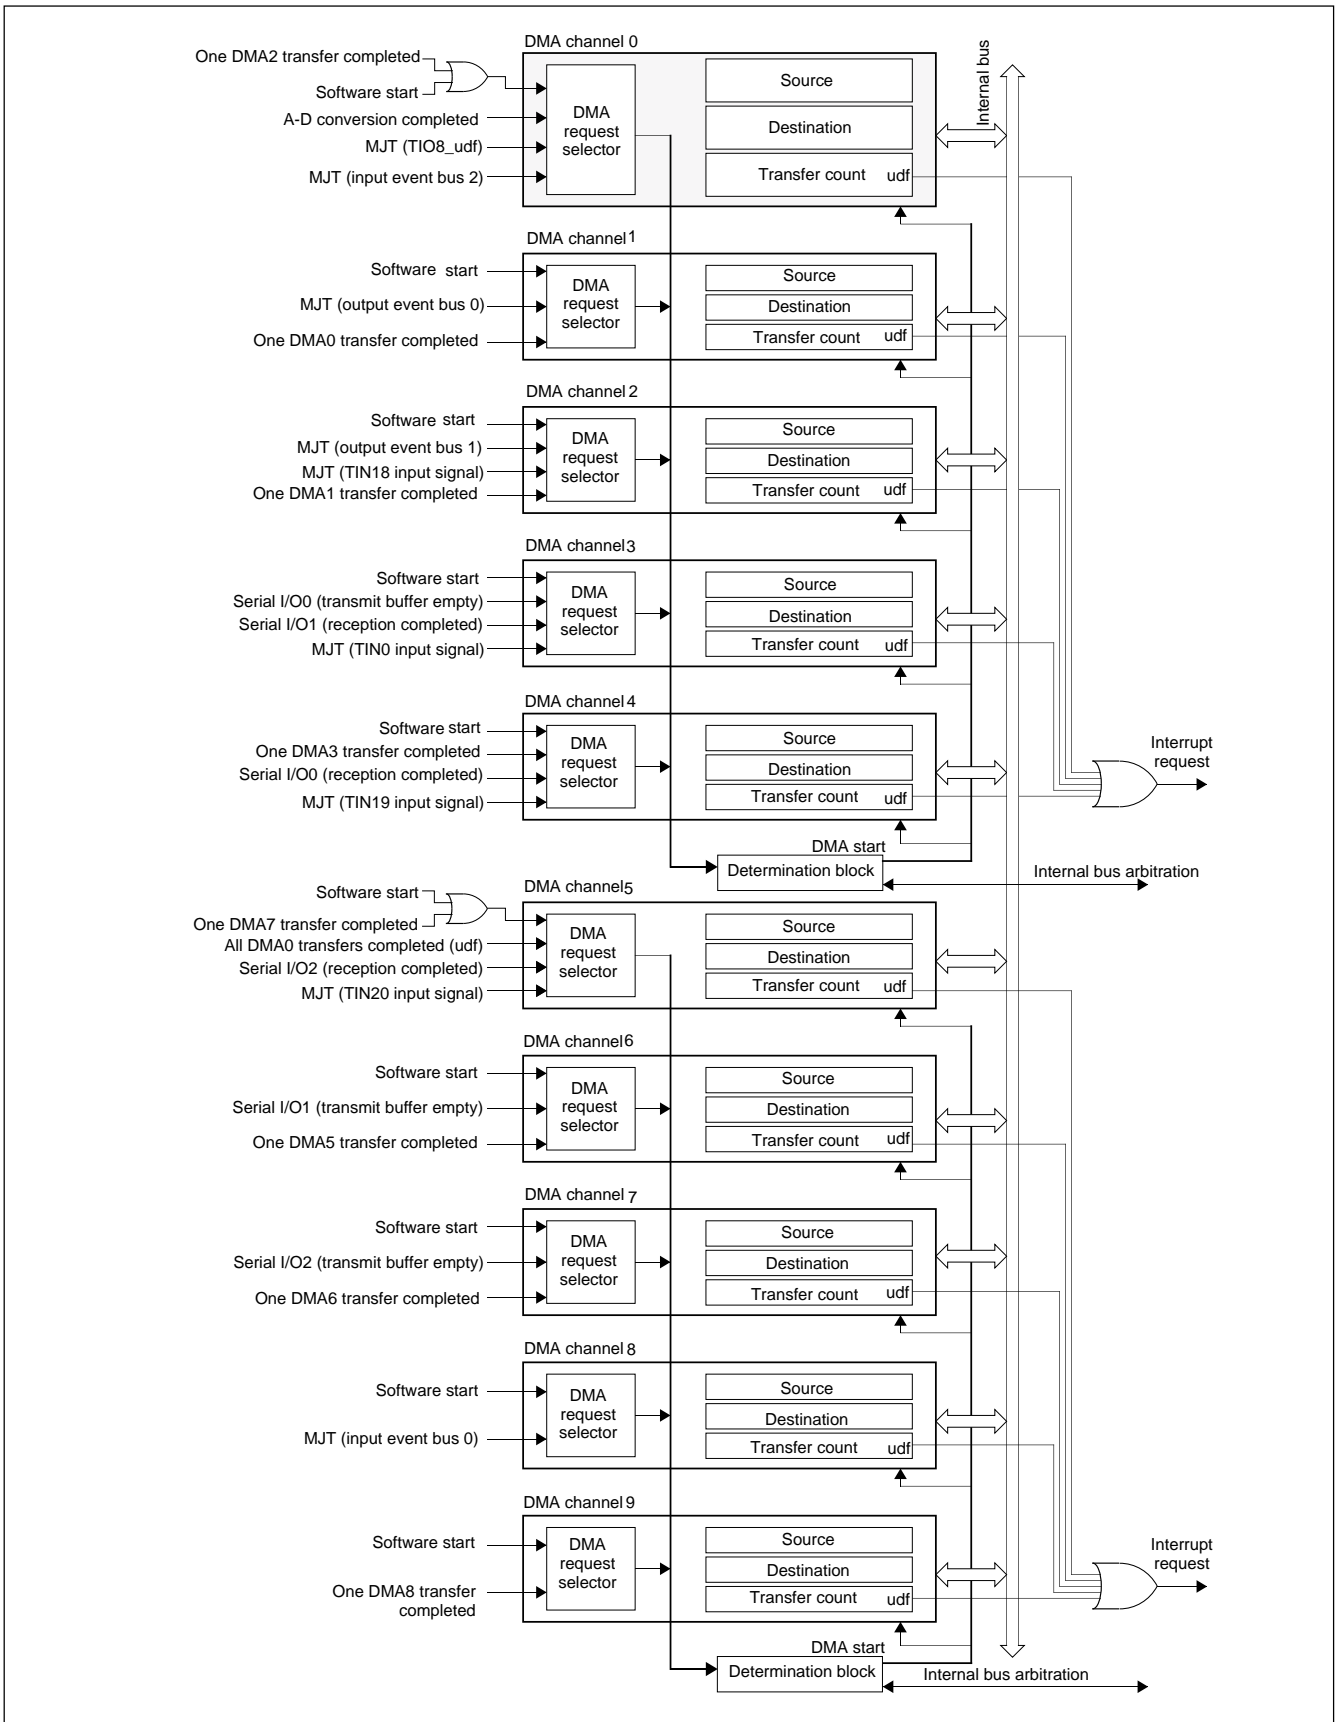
DMA channel 0

One DMA2 transfer completed
Software start
A-D conversion completed
MJT (TIO8_udf)
MJT (input event bus 2)

DMA request selector

Source
Destination
Transfer count udf

Internal bus

DMA channel 1

Software start
MJT (output event bus 0)
One DMA0 transfer completed

DMA request selector

Source
Destination
Transfer count udf

DMA channel 2

Software start
MJT (output event bus 1)
MJT (TIN18 input signal)
One DMA1 transfer completed

DMA request selector

Source
Destination
Transfer count udf

DMA channel 3

Software start
Serial I/O0 (transmit buffer empty)
Serial I/O1 (reception completed)
MJT (TIN0 input signal)

DMA request selector

Source
Destination
Transfer count udf

DMA channel 4

Software start
One DMA3 transfer completed
Serial I/O0 (reception completed)
MJT (TIN19 input signal)

DMA request selector

Source
Destination
Transfer count udf

Interrupt request

DMA start
Determination block
Internal bus arbitration

DMA channel 5

Software start
One DMA7 transfer completed
All DMA0 transfers completed (udf)
Serial I/O2 (reception completed)
MJT (TIN20 input signal)

DMA request selector

Source
Destination
Transfer count udf

DMA channel 6

Software start
Serial I/O1 (transmit buffer empty)
One DMA5 transfer completed

DMA request selector

Source
Destination
Transfer count udf

DMA channel 7

Software start
Serial I/O2 (transmit buffer empty)
One DMA6 transfer completed

DMA request selector

Source
Destination
Transfer count udf

DMA channel 8

Software start
MJT (input event bus 0)

DMA request selector

Source
Destination
Transfer count udf

DMA channel 9

Software start
One DMA8 transfer completed

DMA request selector

Source
Destination
Transfer count udf

Interrupt request

DMA start
Determination block
Internal bus arbitration